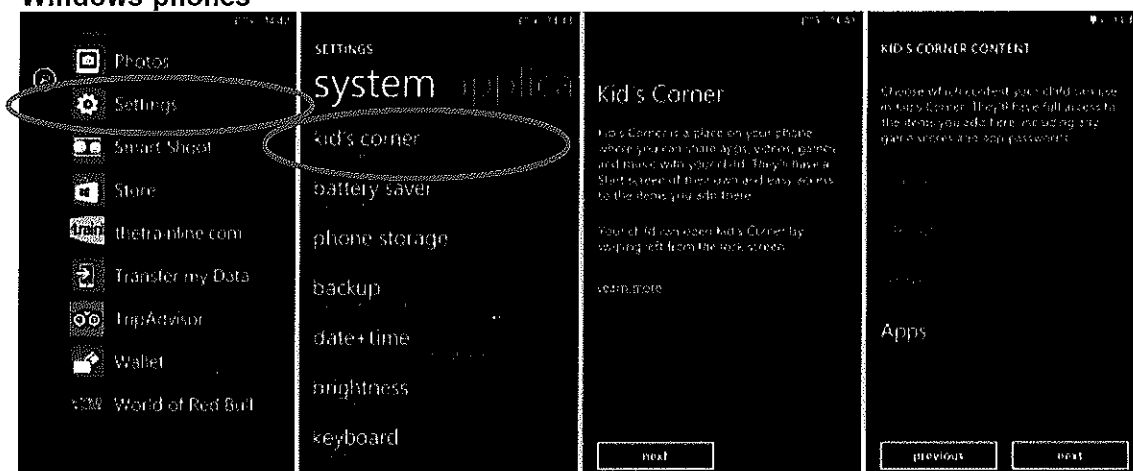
Windows phones

Photos
Settings
Smart Shoot
Store
thetrainline.com
Transfer my Data
TripAdvisor
Wallet
World of Red Bull

SETTINGS
system applica
kid's corner
battery saver
phone storage
backup
date+time
brightness
keyboard

Kid's Corner

Kid's Corner is a place on your phone where you can share apps, videos, games and music with your child. They'll have a Start screen of their own and easy access to the items you add there.

Your child can open Kid's Corner by swiping left from the lock screen.

learn more

next

KID'S CORNER CONTENT

Choose which content your child can use in Kid's Corner. They'll have full access to the items you add here, including any game scores and app passwords.

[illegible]

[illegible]

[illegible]

Apps

previous
next